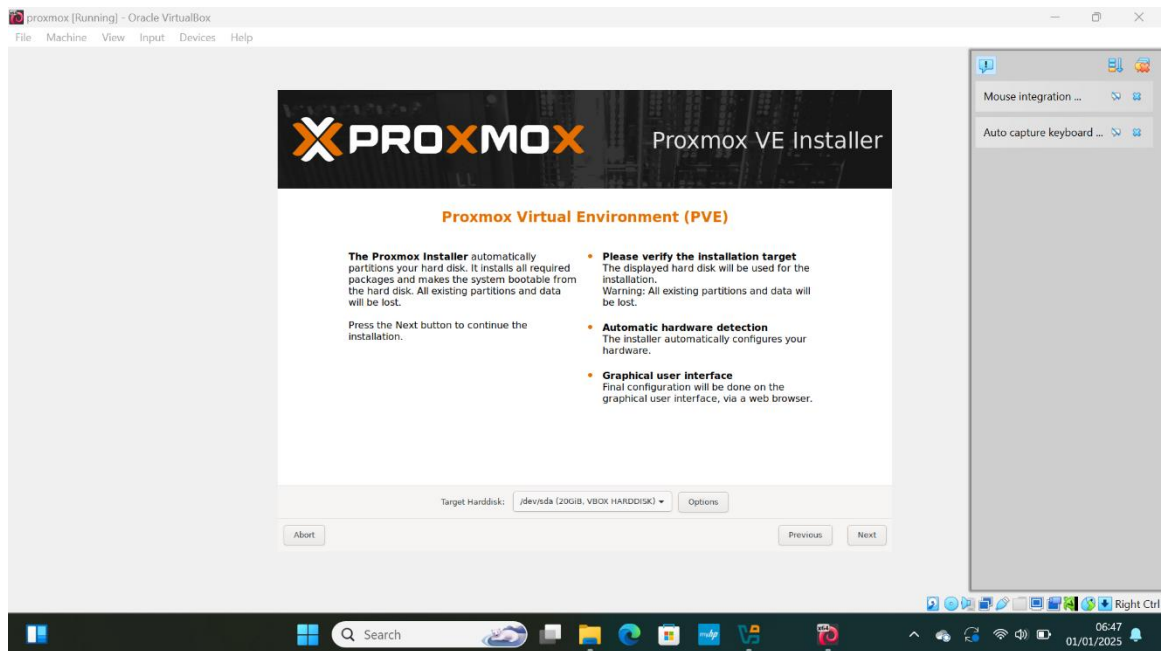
proxmox [Running] - Oracle VirtualBox

File Machine View Input Devices Help

Mouse integration ...

Auto capture keyboard ...

PROXMOX Proxmox VE Installer

Proxmox Virtual Environment (PVE)

**The Proxmox Installer** automatically partitions your hard disk. It installs all required packages and makes the system bootable from the hard disk. All existing partitions and data will be lost.

Press the Next button to continue the installation.

- **Please verify the installation target**
The displayed hard disk will be used for the installation.
Warning: All existing partitions and data will be lost.

- **Automatic hardware detection**
The installer automatically configures your hardware.

- **Graphical user interface**
Final configuration will be done on the graphical user interface, via a web browser.

Target Harddisk: /dev/sda (20GiB, VBOX HARDDISK) Options

Abort

Previous Next

Right Ctrl

Search

06:47
01/01/2025